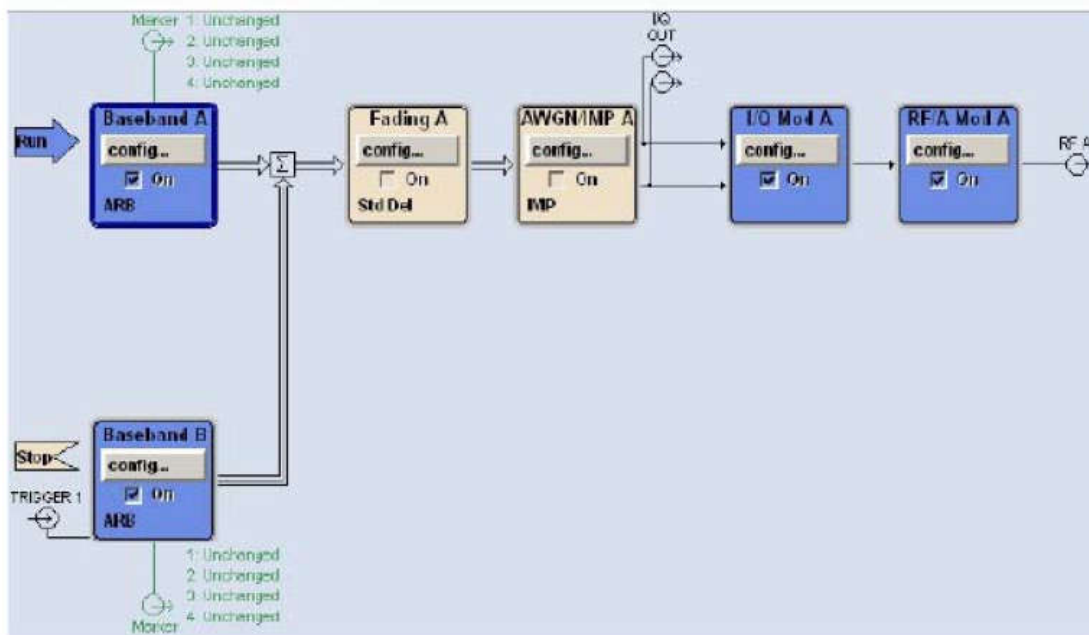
Marker 1: Unchanged
2: Unchanged
3: Unchanged
4: Unchanged

I/Q
OUT

Run

Baseband A
config...
On
ARB

$\Sigma$

Fading A
config...
On
Std Del

AWGN/IMP A
config...
On
IMP

I/Q Mod A
config...
On

RF/A Mod A
config...
On

RF A

Stop

TRIGGER 1

Baseband B
config...
On
ARB

1: Unchanged
2: Unchanged
3: Unchanged
4: Unchanged
Marker